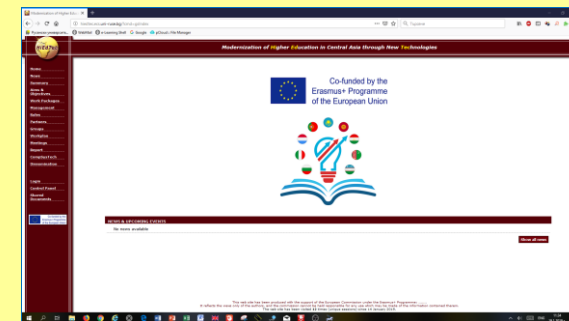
Modernization of Higher Education in Central Asia through New Technologies

Home
News
Summary
Aims & Objectives
Work Packages
Management
Roles
Partners
Groups
Workplan
Meetings
Report
ComplexTech
Dissemination

Login
Control Panel
Shared Documents

Co-funded by the Erasmus+ Programme of the European Union

NEWS & UPCOMING EVENTS
No news available

Show all news

This web site has been produced with the support of the European Commission under the Erasmus+ Programme.
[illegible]